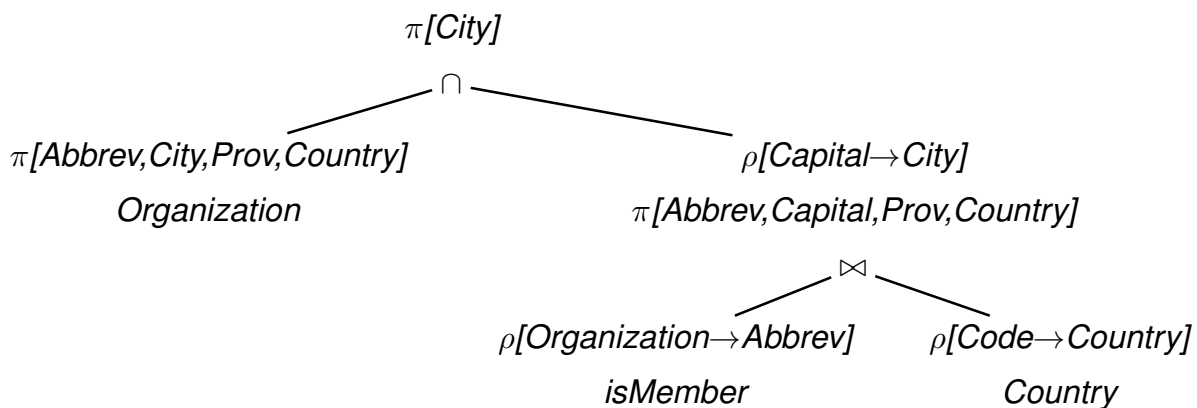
$\pi$[City]

$\cap$

$\pi$[Abbrev,City,Prov,Country]

Organization

$\rho$[Capital$\rightarrow$City]

$\pi$[Abbrev,Capital,Prov,Country]

$\bowtie$

$\rho$[Organization$\rightarrow$Abbrev]

isMember

$\rho$[Code$\rightarrow$Country]

Country